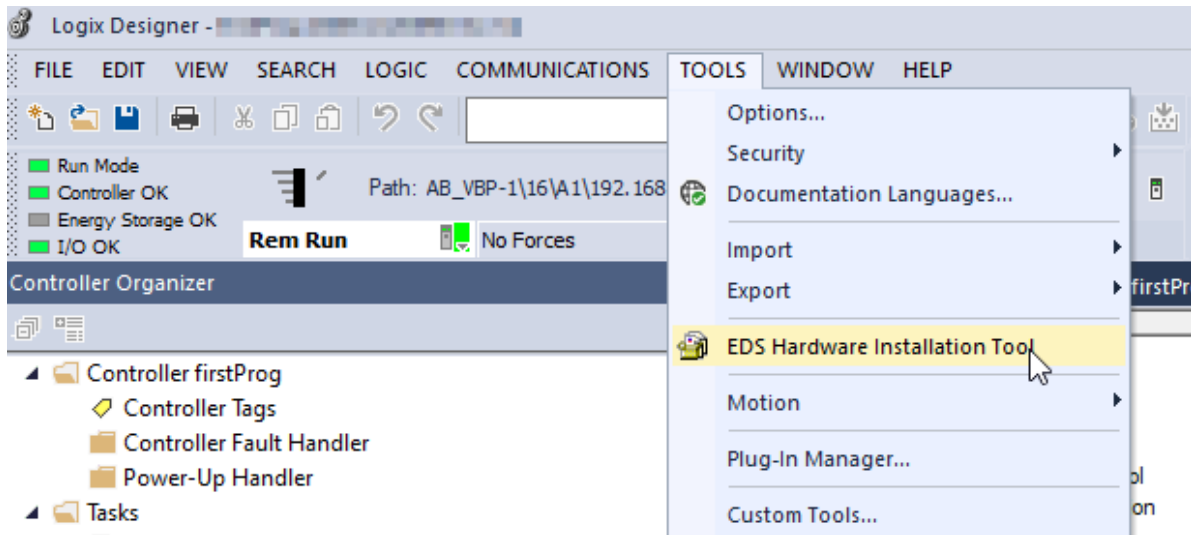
Logix Designer - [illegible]

FILE EDIT VIEW SEARCH LOGIC COMMUNICATIONS TOOLS WINDOW HELP

Run Mode
Controller OK
Energy Storage OK
I/O OK

Path: AB_VBP-1\16\A1\192.168

Rem Run
No Forces

Controller Organizer

Controller firstProg
Controller Tags
Controller Fault Handler
Power-Up Handler
Tasks

Options...
Security
Documentation Languages...
Import
Export
EDS Hardware Installation Tool
Motion
Plug-In Manager...
Custom Tools...

firstPr
ol
on